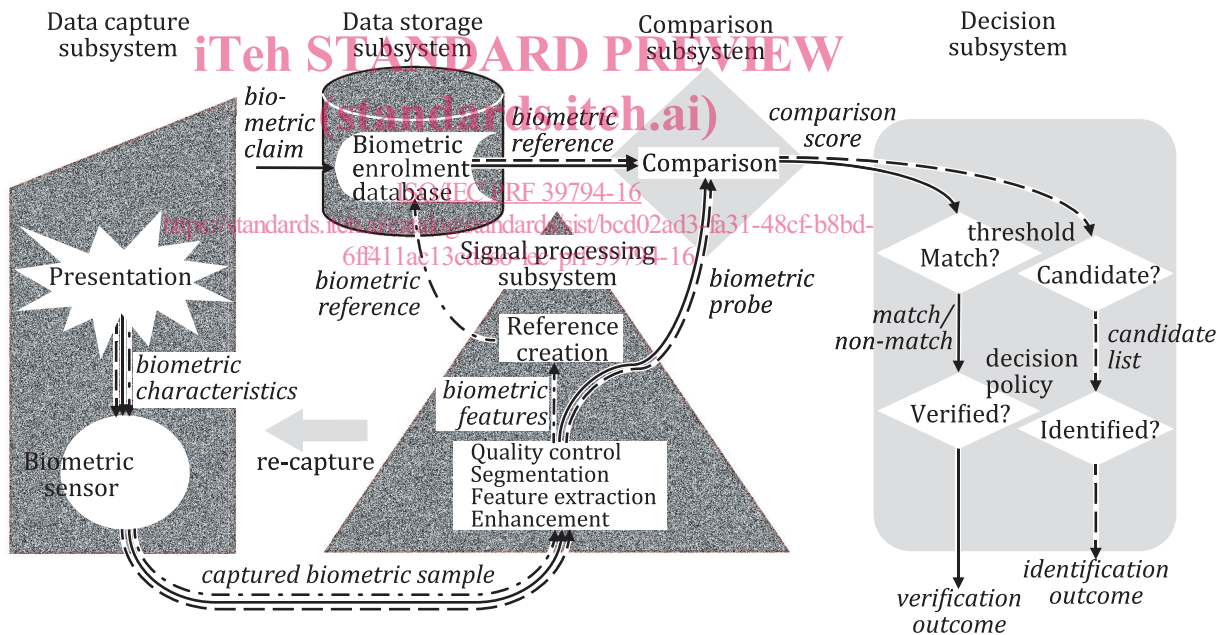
Data capture subsystem

Data storage subsystem

Comparison subsystem

Decision subsystem

iTeh STANDARD PREVIEW
(standards.iteh.ai)

biometric claim

Biometric enrolment database

biometric reference

comparison score

Comparison

ISO/IEC PRF 39794-16
https://standards.iteh.ai/catalog/standards/sist/bcd02ad3-fa31-48cf-b8bd-6ff411ac13cd/iso-iec-prf-39794-16

threshold

Match?

Candidate?

Presentation

Signal processing subsystem

biometric reference

biometric probe

match/ non-match

candidate list

decision policy

Reference creation

biometric characteristics

biometric features

Verified?

Identified?

Biometric sensor

re-capture

Quality control
Segmentation
Feature extraction
Enhancement

captured biometric sample

identification outcome

verification outcome